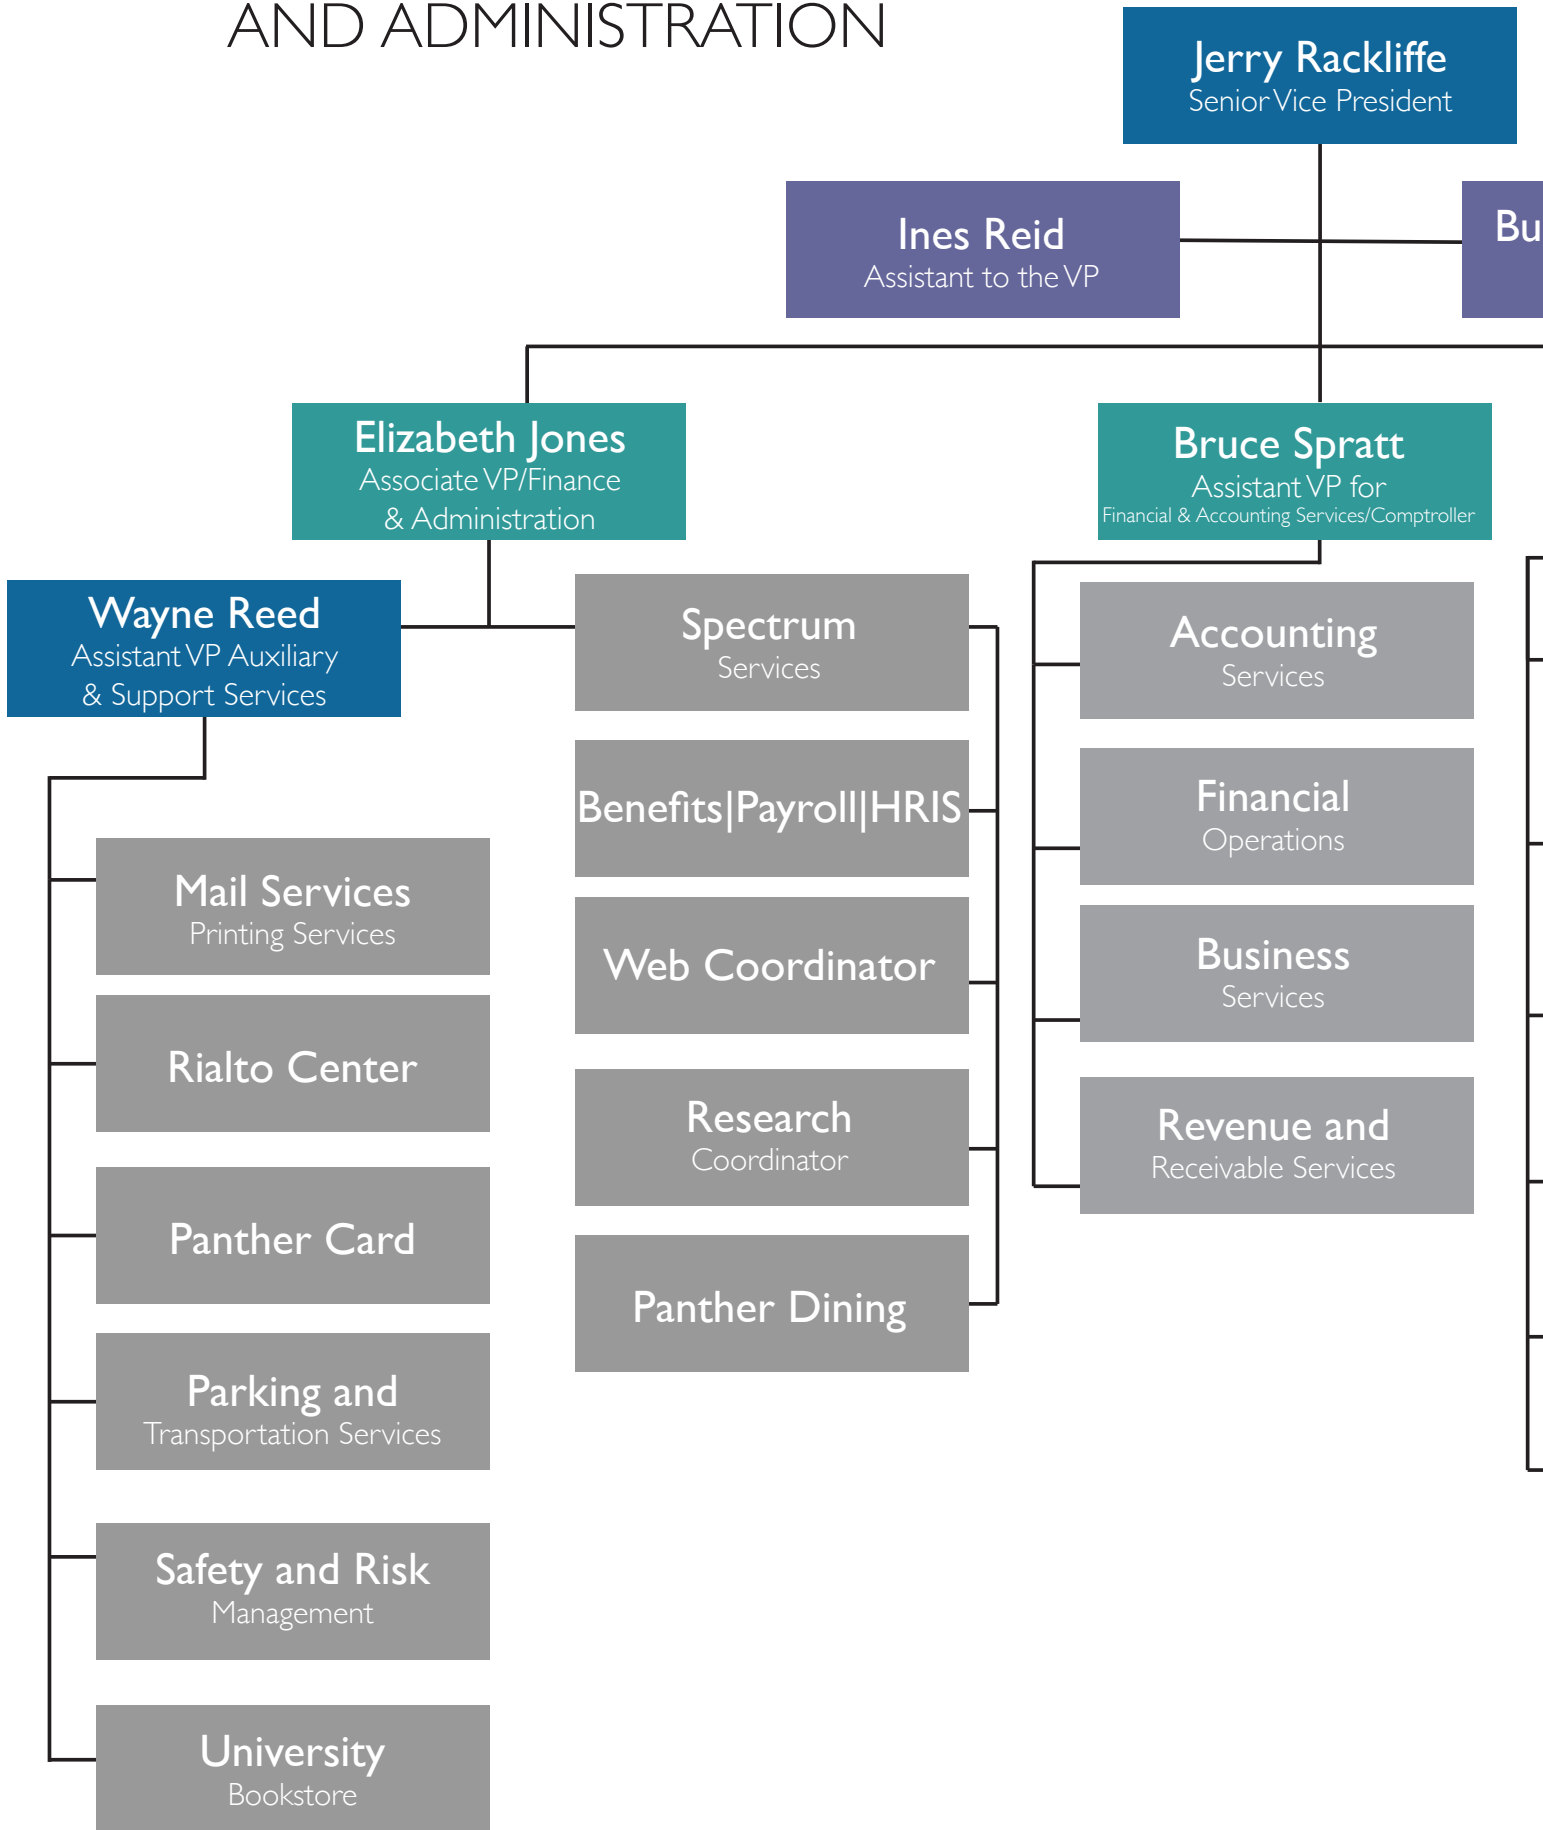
AND ADMINISTRATION

Jerry Rackliffe
Senior Vice President

Ines Reid
Assistant to the VP

Bu

Elizabeth Jones
Associate VP/Finance & Administration

Bruce Spratt
Assistant VP for
Financial & Accounting Services/Comptroller

Wayne Reed
Assistant VP Auxiliary & Support Services

Spectrum
Services

Benefits|Payroll|HRIS

Web Coordinator

Research
Coordinator

Panther Dining

Accounting
Services

Financial
Operations

Business
Services

Revenue and
Receivable Services

Mail Services
Printing Services

Rialto Center

Panther Card

Parking and
Transportation Services

Safety and Risk
Management

University
Bookstore